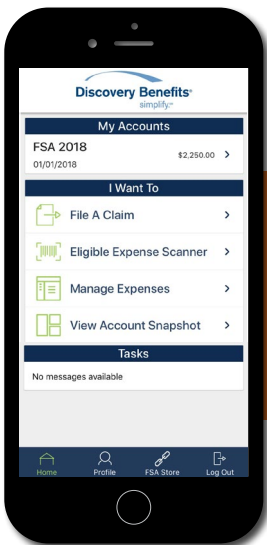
Discovery Benefits®
simplify.™

My Accounts

FSA 2018
01/01/2018
$2,250.00 >

I Want To

File A Claim >

Eligible Expense Scanner >

Manage Expenses >

View Account Snapshot >

Tasks

No messages available

Home Profile FSA Store Log Out